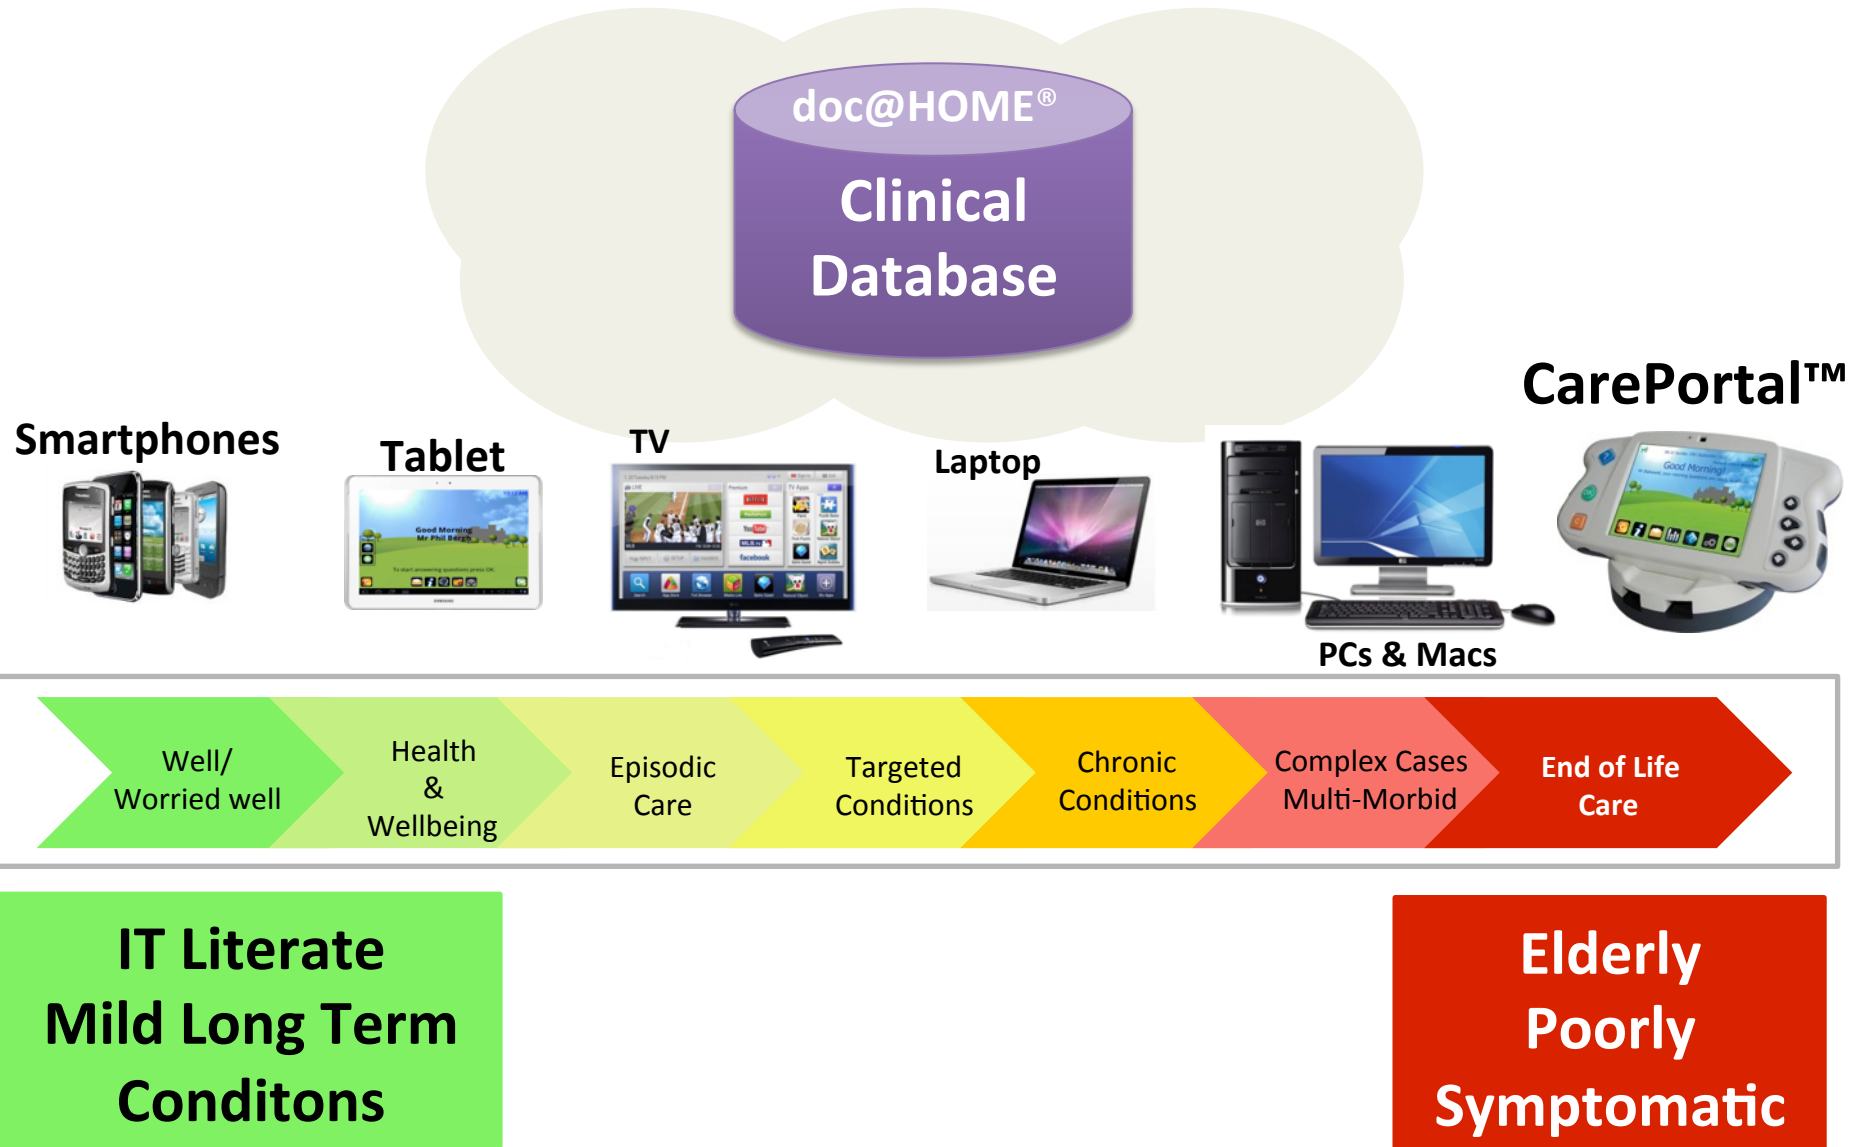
doc@HOME®

Clinical Database

Smartphones

Tablet

TV

Laptop

PCs & Macs

CarePortal™

Well/ Worried well

Health & Wellbeing

Episodic Care

Targeted Conditions

Chronic Conditions

Complex Cases Multi-Morbid

End of Life Care

IT Literate Mild Long Term Conditons

Elderly Poorly Symptomatic